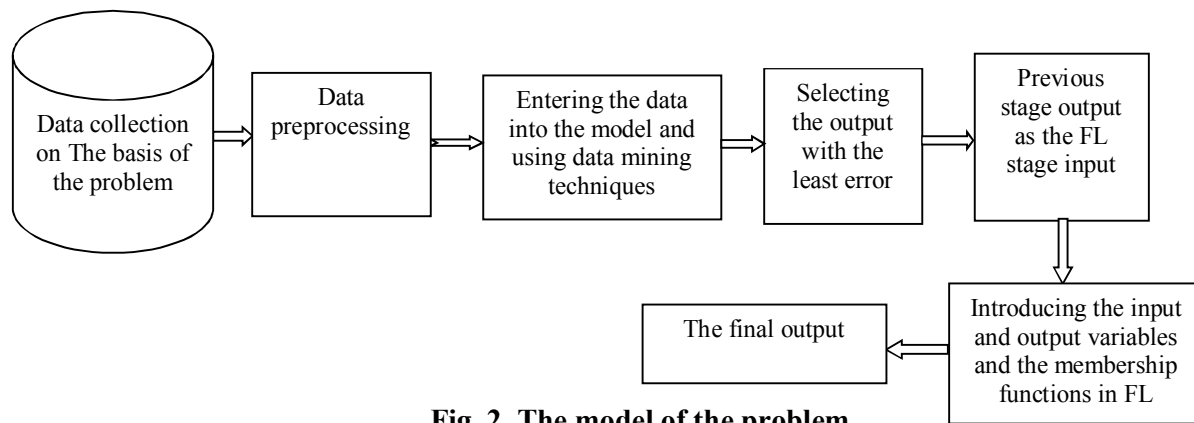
Data collection on The basis of the problem

Data preprocessing

Entering the data into the model and using data mining techniques

Selecting the output with the least error

Previous stage output as the FL stage input

Introducing the input and output variables and the membership functions in FL

The final output

Fig. 2. The model of the problem